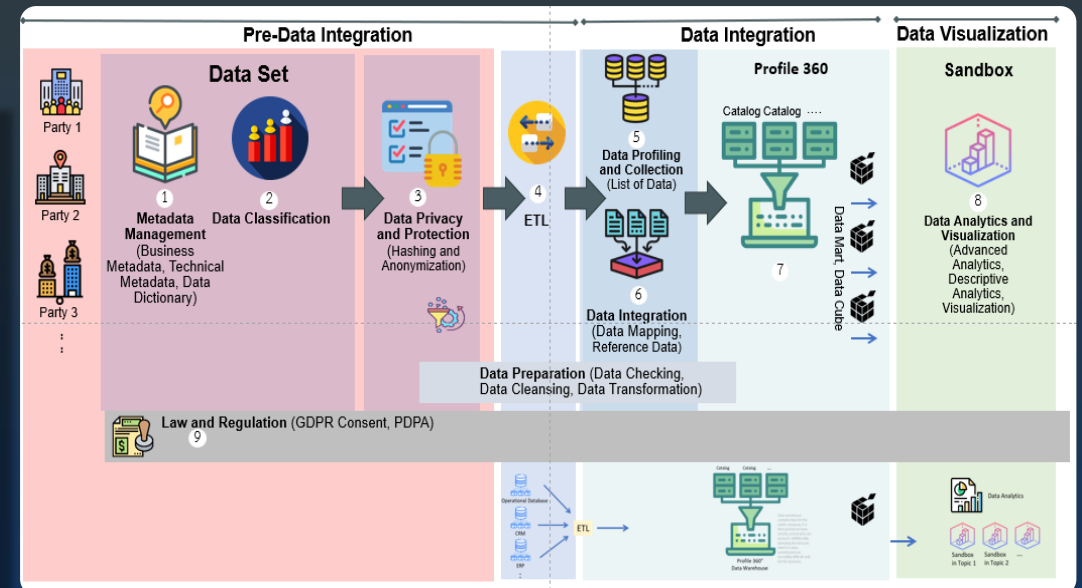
Pre-Data Integration

Data Integration

Data Visualization

Party 1

Party 2

Party 3

⋮

Data Set

1
Metadata Management
(Business Metadata, Technical Metadata, Data Dictionary)

2
Data Classification

3
Data Privacy and Protection
(Hashing and Anonymization)

4
ETL

5
Data Profiling and Collection
(List of Data)

6
Data Integration
(Data Mapping, Reference Data)

Profile 360

Catalog Catalog ....

7

Data Mart, Data Cube

Sandbox

8
Data Analytics and Visualization
(Advanced Analytics, Descriptive Analytics, Visualization)

Data Preparation (Data Checking, Data Cleansing, Data Transformation)

Law and Regulation (GDPR Consent, PDPA)
9

Operational Database

CRM

ERP

ETL

Catalog Catalog ...

Profile 360°
Data Warehouse

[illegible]

Data Analytics

Sandbox in Topic 1

Sandbox in Topic 2

...